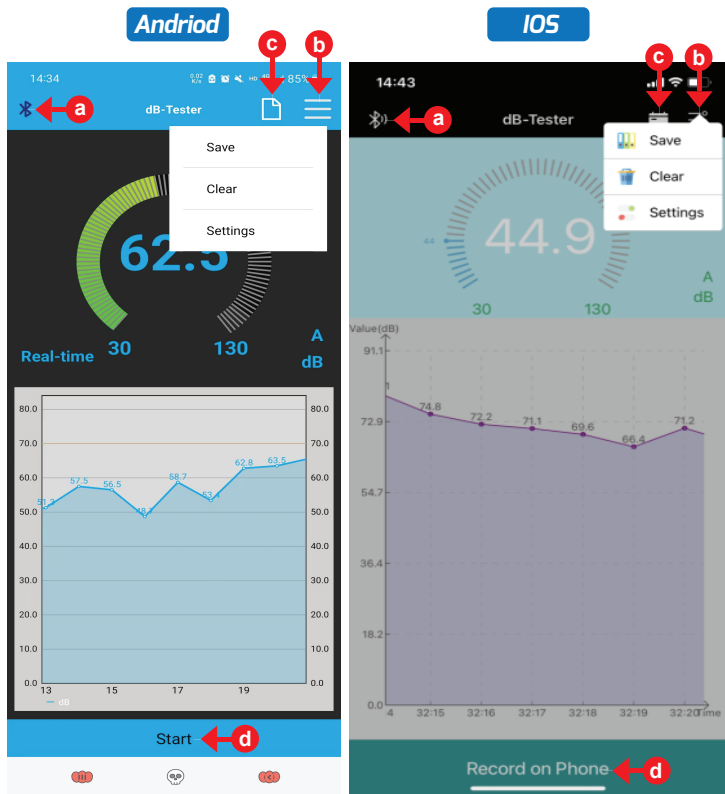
Andriod

IOS

14:34

0.02 K/s HD 4G 85%

a

c

b

dB-Tester

Save

Clear

Settings

62.5

30

130

A

dB

Real-time

| 80.0 | 80.0 |
|---|---|
| 70.0 | 70.0 |
| 60.0 | 60.0 |
| 50.0 | 50.0 |
| 40.0 | 40.0 |
| 30.0 | 30.0 |
| 20.0 | 20.0 |
| 10.0 | 10.0 |
| 0.0 | 0.0 |

51.3 57.5 56.5 48.7 58.7 53.4 62.8 63.5

13 15 17 19

dB

Start

d

14:43

a

dB-Tester

c

b

Save

Clear

Settings

44.9

44

30

130

A

dB

Value(dB)

91.1

72.9

54.7

36.4

18.2

0.0

1

74.8 72.2 71.1 69.6 66.4 71.2

4 32:15 32:16 32:17 32:18 32:19 32:20 Time

Record on Phone

d